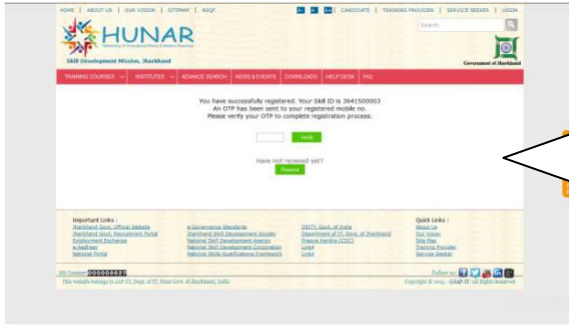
HOME | ABOUT US | OUR VISION | SITEMAP | NSQF

CANDIDATE | TRAINING PROVIDER | SERVICE SEEKER | LOGIN

Search

HUNAR

Skill Development Mission, Jharkhand

Government of Jharkhand

TRAINING COURSES | INSTITUTES | ADVANCE SEARCH | NEWS & EVENTS | DOWNLOADS | HELP DESK | FAQ

You have successfully registered. Your Skill ID is 3641500003
An OTP has been sent to your registered mobile no.
Please verify your OTP to complete registration process.

Verify

Have not received yet?

Resend

Important Links :
Jharkhand Govt. Official Website
Jharkhand Govt. Recruitment Portal
Employment Exchange
e-Aadhaar
National Portal

e-Governance Standards
Jharkhand Skill Development Society
National Skill Development Agency
National Skill Development Corporation
National Skills Qualifications Framework

DEITY, Govt. of India
Department of IT, Govt. of Jharkhand
Pragya Kendra (CSC)
Link4
Link5

Quick Links :
About Us
Our Vision
Site Map
Training Provider
Service Seeker

Site Counter 000006627

Follow us

This website belongs to JAP-IT, Dept. of IT, State Govt. of Jharkhand, India

Copyright © 2015 - JAAP-IT All Rights Reserved